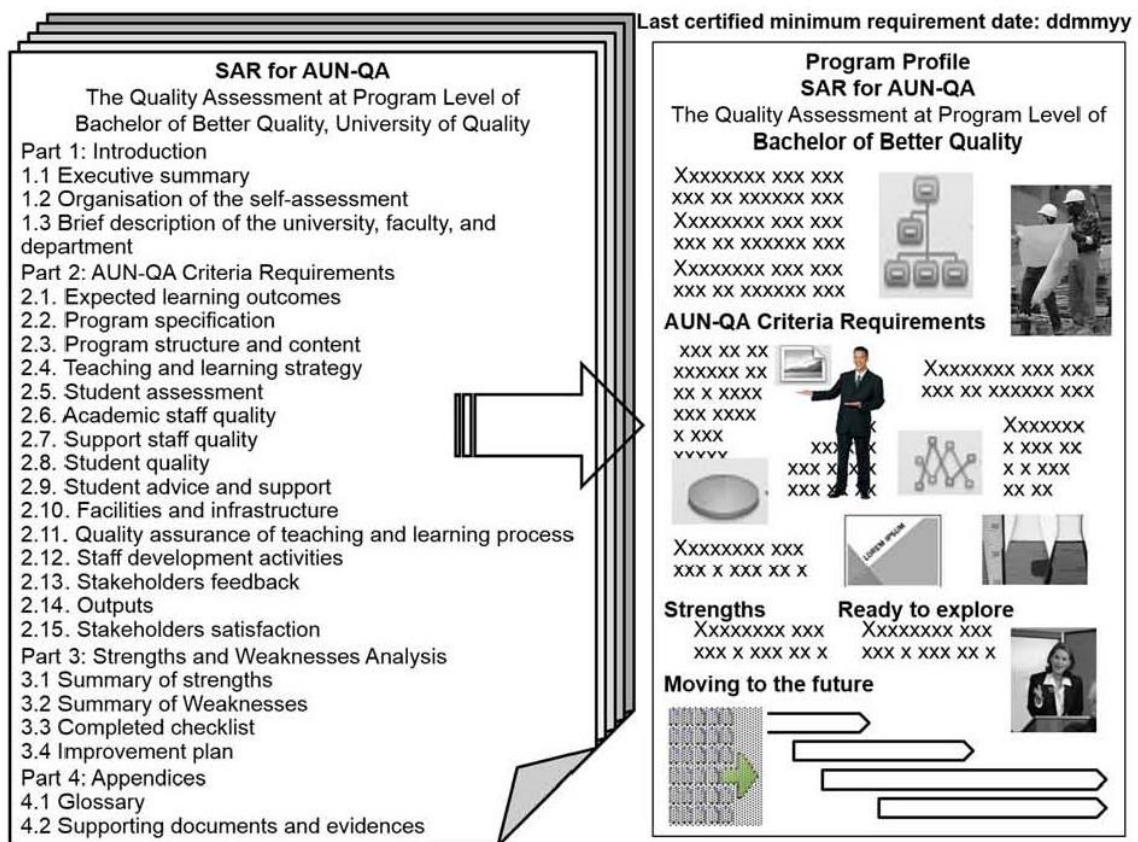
Last certified minimum requirement date: ddmmyy

SAR for AUN-QA
The Quality Assessment at Program Level of Bachelor of Better Quality, University of Quality
Part 1: Introduction
1.1 Executive summary
1.2 Organisation of the self-assessment
1.3 Brief description of the university, faculty, and department
Part 2: AUN-QA Criteria Requirements
2.1. Expected learning outcomes
2.2. Program specification
2.3. Program structure and content
2.4. Teaching and learning strategy
2.5. Student assessment
2.6. Academic staff quality
2.7. Support staff quality
2.8. Student quality
2.9. Student advice and support
2.10. Facilities and infrastructure
2.11. Quality assurance of teaching and learning process
2.12. Staff development activities
2.13. Stakeholders feedback
2.14. Outputs
2.15. Stakeholders satisfaction
Part 3: Strengths and Weaknesses Analysis
3.1 Summary of strengths
3.2 Summary of Weaknesses
3.3 Completed checklist
3.4 Improvement plan
Part 4: Appendices
4.1 Glossary
4.2 Supporting documents and evidences

Program Profile
SAR for AUN-QA
The Quality Assessment at Program Level of
Bachelor of Better Quality

Xxxxxxxx xxx xxx xxx xx xxxxxx xxx
Xxxxxxxx xxx xxx xxx xx xxxxxx xxx
Xxxxxxxx xxx xxx xxx xx xxxxxx xxx

AUN-QA Criteria Requirements
xxx xx xx xxxxxx xx xx x xxxx xxx xxxx x xxx xxxxx
Xxxxxxxx xxx xxx xxx xx xxxxxx xxx
xxx x xxx x xxx x
Xxxxxxx x xxx xx x x xxx xx xx
LOREM IPSUM
Xxxxxxxx xxx xxx x xxx xx x

Strengths
Xxxxxxxx xxx xxx x xxx xx x
Ready to explore
Xxxxxxxx xxx xxx x xxx xx x

Moving to the future